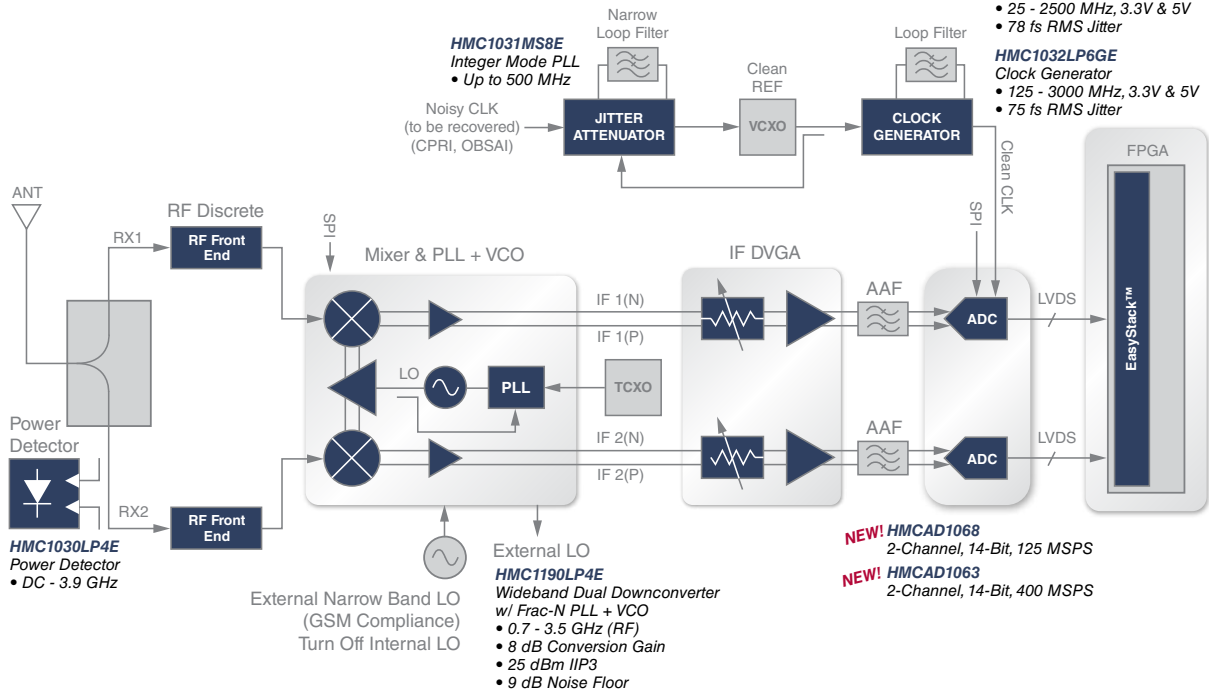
• 25 - 2500 MHz, 3.3V & 5V
• 78 fs RMS Jitter

HMC1031MS8E
Integer Mode PLL
• Up to 500 MHz

Narrow Loop Filter

Noisy CLK (to be recovered) (CPRI, OBSAI)

JITTER ATTENUATOR

Clean REF

VCXO

Loop Filter

CLOCK GENERATOR

HMC1032LP6GE
Clock Generator
• 125 - 3000 MHz, 3.3V & 5V
• 75 fs RMS Jitter

Clean CLK

FPGA

ANT

RF Discrete

RX1

RF Front End

SPI

Mixer & PLL + VCO

IF DVGA

SPI

AAF

IF 1(N)

IF 1(P)

ADC

LVDS

EasyStack™

LO

PLL

TCXO

Power Detector

IF 2(N)

IF 2(P)

AAF

ADC

LVDS

RX2

RF Front End

HMC1030LP4E
Power Detector
• DC - 3.9 GHz

External LO

HMC1190LP4E
Wideband Dual Downconverter w/ Frac-N PLL + VCO
• 0.7 - 3.5 GHz (RF)
• 8 dB Conversion Gain
• 25 dBm IIP3
• 9 dB Noise Floor

External Narrow Band LO (GSM Compliance) Turn Off Internal LO

NEW! HMCAD1068
2-Channel, 14-Bit, 125 MSPS

NEW! HMCAD1063
2-Channel, 14-Bit, 400 MSPS